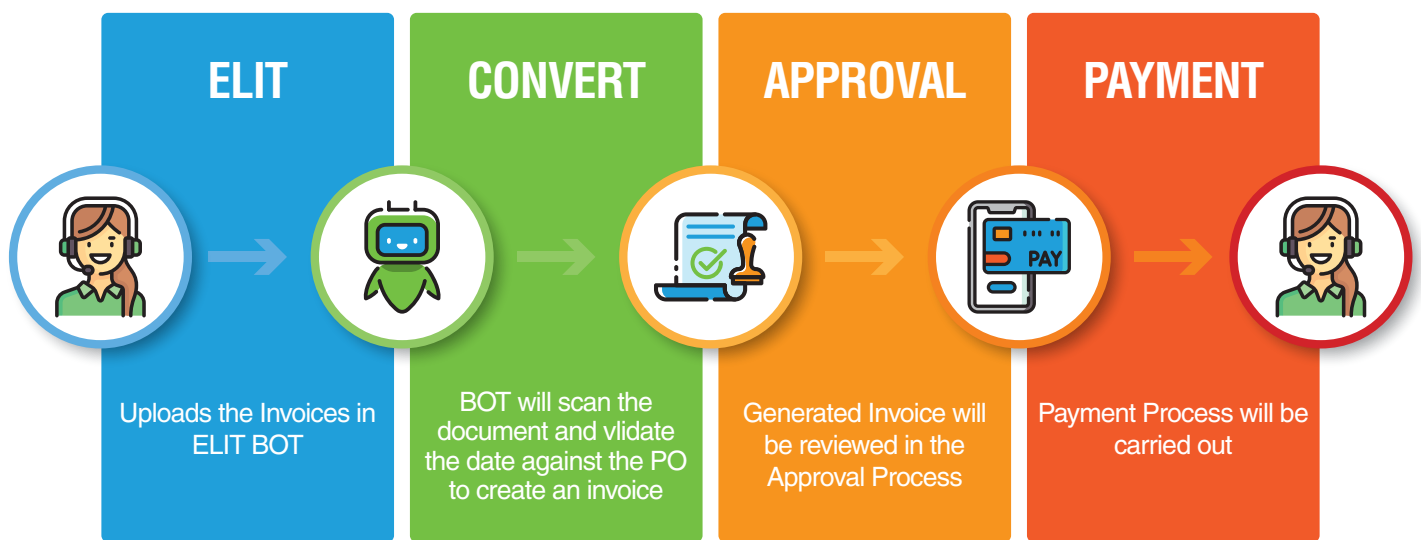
ELIT

Uploads the Invoices in ELIT BOT

CONVERT

BOT will scan the document and vlidate the date against the PO to create an invoice

APPROVAL

Generated Invoice will be reviewed in the Approval Process

PAYMENT

PAY

Payment Process will be carried out